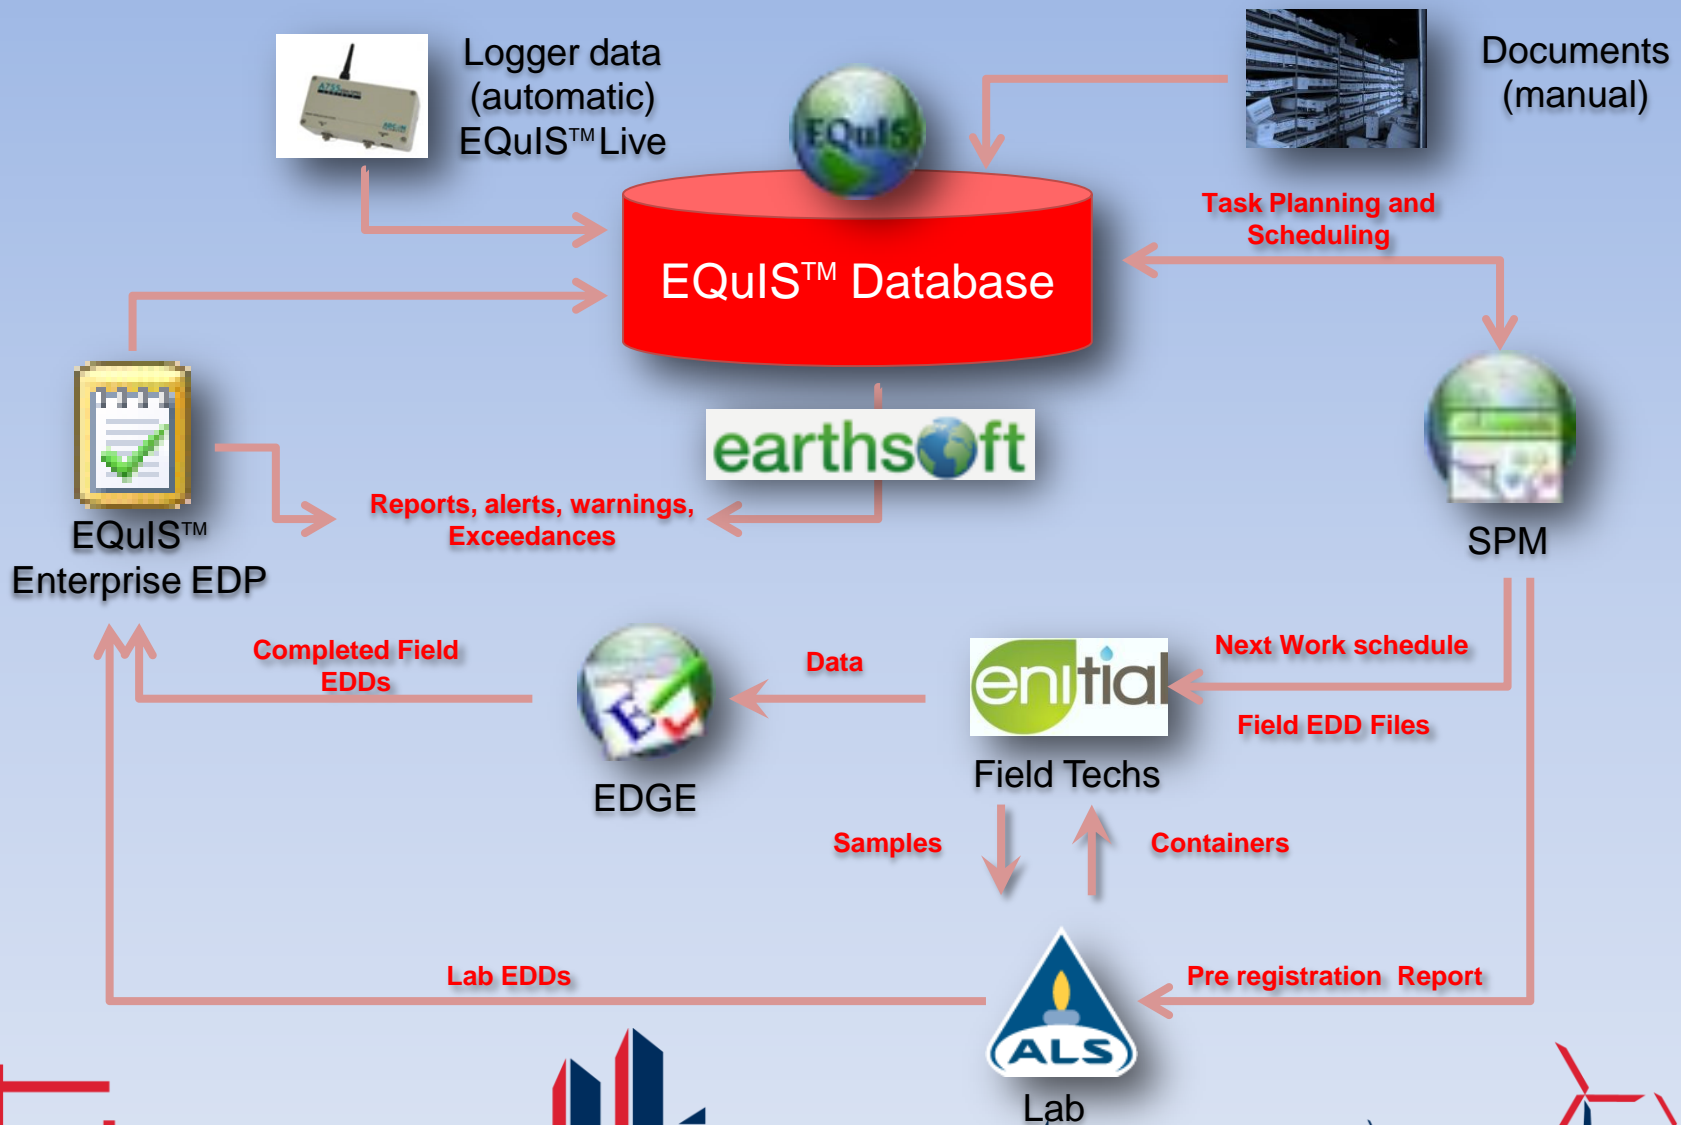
Logger data (automatic) EQuIS™ Live

Documents (manual)

EQuIS

EQuIS™ Database

Task Planning and Scheduling

earthsoft

Reports, alerts, warnings, Exceedances

EQuIS™ Enterprise EDP

SPM

Completed Field EDDs

Data

enitial

Next Work schedule

Field EDD Files

EDGE

Field Techs

Samples

Containers

Lab EDDs

Pre registration Report

ALS

Lab